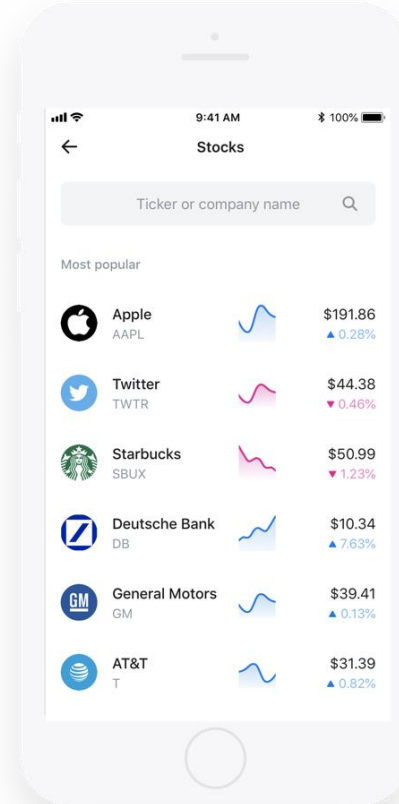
9:41 AM
100%

Stocks

Ticker or company name

Most popular

Apple
AAPL
$191.86
▲ 0.28%

Twitter
TWTR
$44.38
▼ 0.46%

Starbucks
SBUX
$50.99
▼ 1.23%

Deutsche Bank
DB
$10.34
▲ 7.63%

General Motors
GM
$39.41
▲ 0.13%

AT&T
T
$31.39
▲ 0.82%